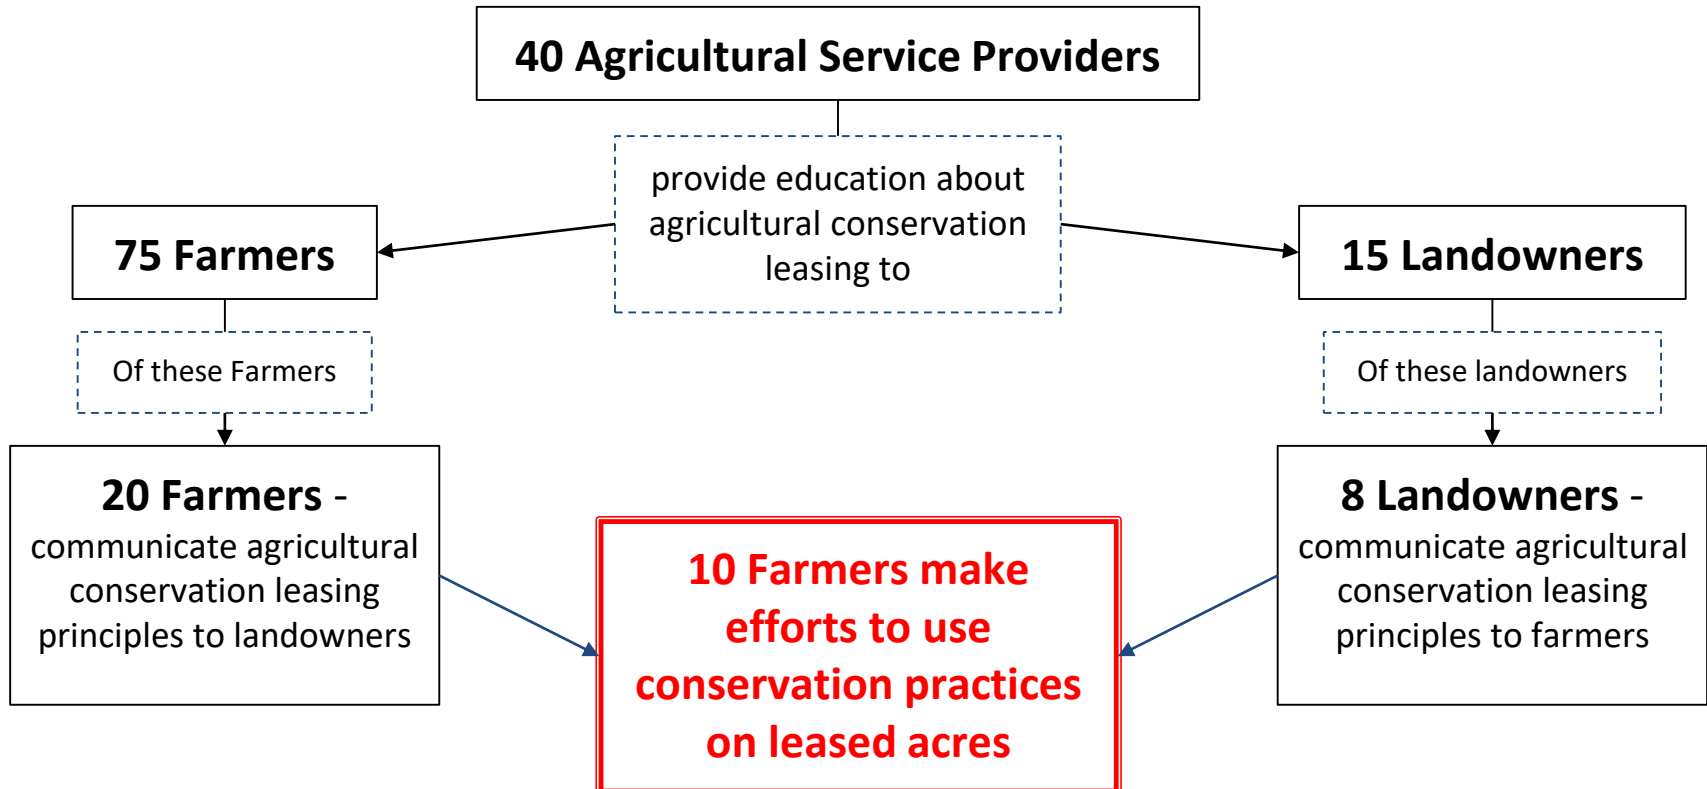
40 Agricultural Service Providers

provide education about agricultural conservation leasing to

75 Farmers

15 Landowners

Of these Farmers

Of these landowners

20 Farmers - communicate agricultural conservation leasing principles to landowners

10 Farmers make efforts to use conservation practices on leased acres

8 Landowners - communicate agricultural conservation leasing principles to farmers